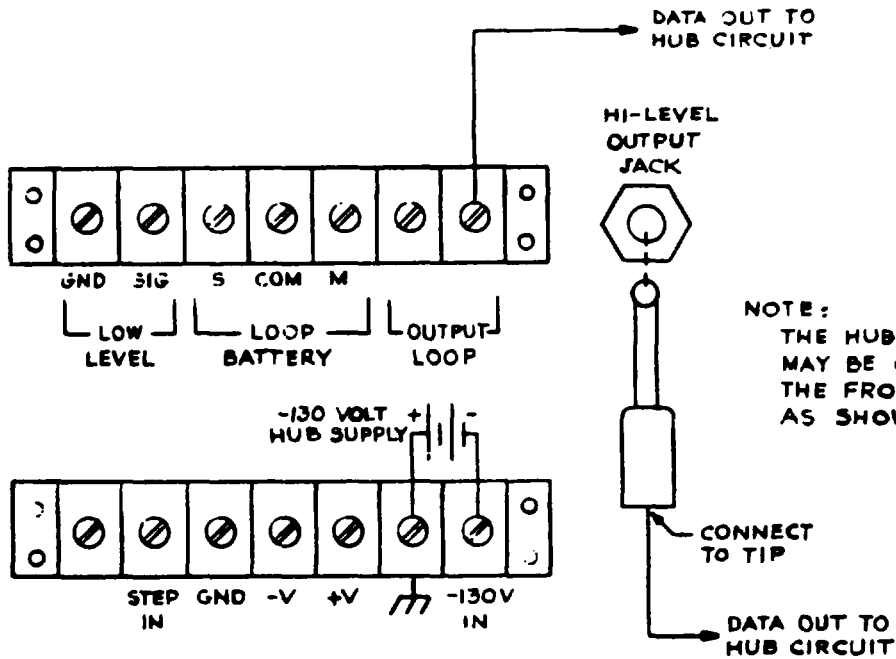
DATA OUT TO HUB CIRCUIT

HI-LEVEL OUTPUT JACK

GND SIG S COM M

LOW LEVEL

LOOP BATTERY

OUTPUT LOOP

NOTE: THE HUB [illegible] MAY BE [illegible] THE FRO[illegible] AS SHO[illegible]

-130 VOLT HUB SUPPLY + -

STEP IN GND -V +V -130V IN

CONNECT TO TIP

DATA OUT TO HUB CIRCUIT